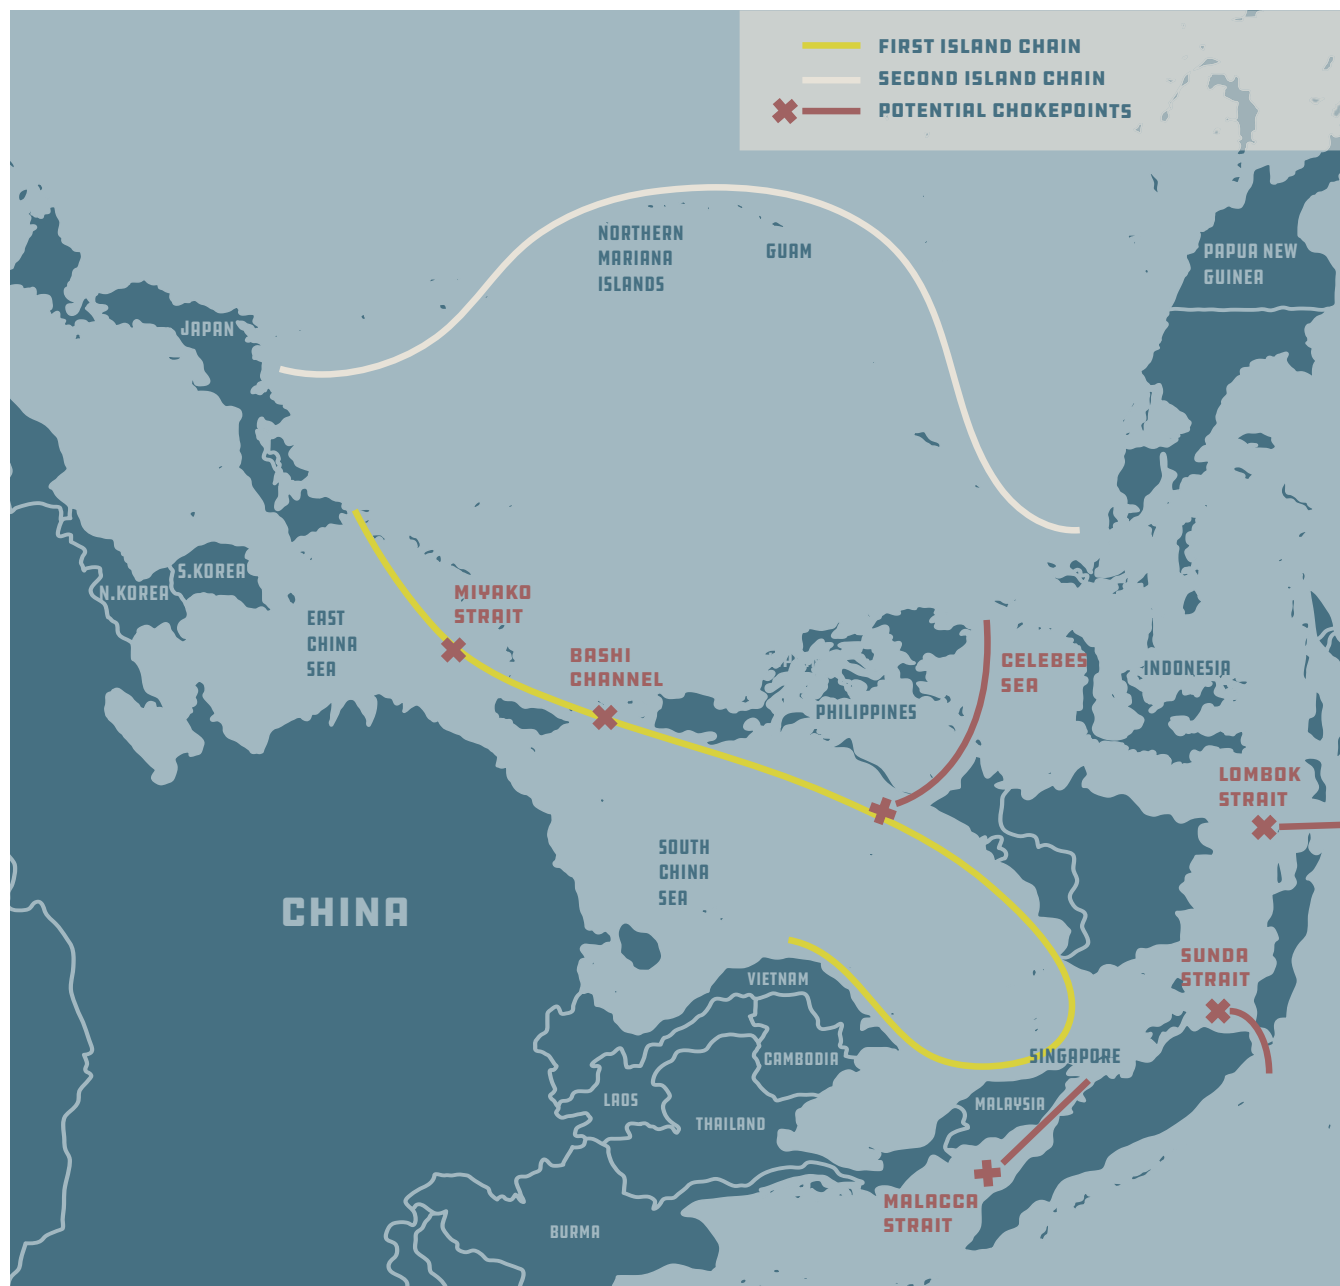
FIRST ISLAND CHAIN
SECOND ISLAND CHAIN
POTENTIAL CHOKEPOINTS

NORTHERN MARIANA ISLANDS
GUAM
PAPUA NEW GUINEA
JAPAN
S.KOREA
N.KOREA
EAST CHINA SEA
MIYAKO STRAIT
BASHI CHANNEL
CELEBES SEA
INDONESIA
PHILIPPINES
LOMBOK STRAIT
SOUTH CHINA SEA
CHINA
SUNDA STRAIT
VIETNAM
CAMBODIA
SINGAPORE
LAOS
THAILAND
MALAYSIA
MALACCA STRAIT
BURMA